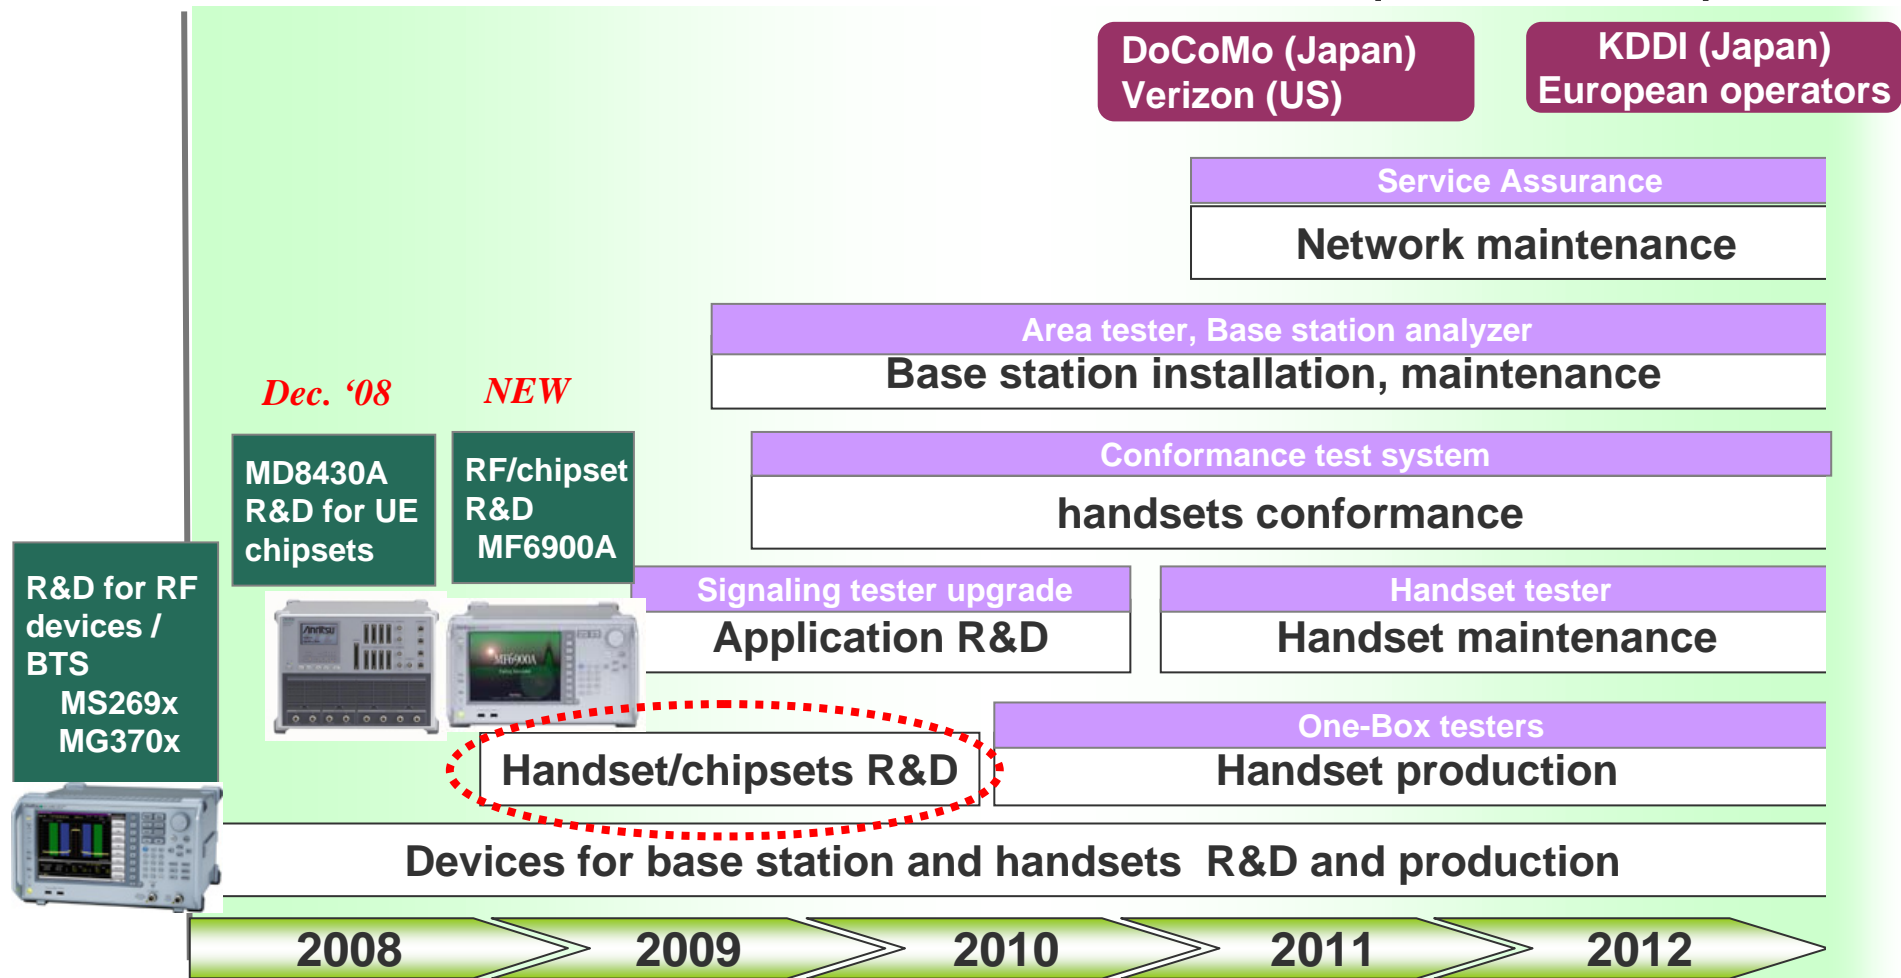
DoCoMo (Japan)
Verizon (US)

KDDI (Japan)
European operators

Service Assurance

Network maintenance

Area tester, Base station analyzer

Base station installation, maintenance

Dec. '08

NEW

MD8430A
R&D for UE chipsets

RF/chipset R&D
MF6900A

Conformance test system

handsets conformance

R&D for RF devices / BTS
MS269x
MG370x

Signaling tester upgrade

Application R&D

Handset tester

Handset maintenance

One-Box testers

Handset/chipsets R&D

Handset production

Devices for base station and handsets R&D and production

2008 2009 2010 2011 2012